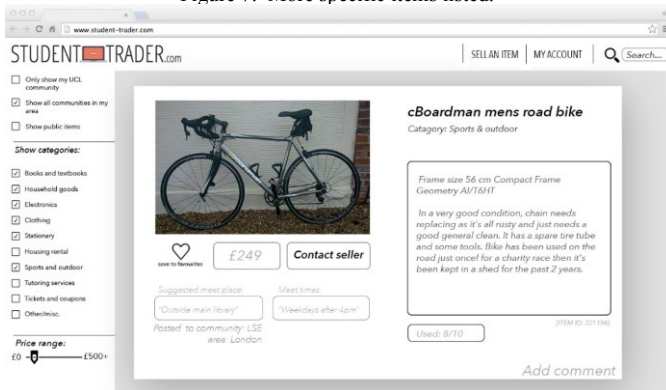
Figure 7: More specific items listed.

www.student-trader.com

STUDENT TRADER.com

SELL AN ITEM | MY ACCOUNT | Search...

Only show my UCL community

Show all communities in my area

Show public items

Show categories:

Books and textbooks

Household goods

Electronics

Clothing

Stationary

Housing rental

Sports and outdoor

Tutoring services

Tickets and coupons

Other/misc.

Price range:

£0 £500+

cBoardman mens road bike

Category: Sports & outdoor

Frame size 56 cm Compact Frame Geometry Al/T6HT

In a very good condition, chain needs replacing as it's all rusty and just needs a good general clean. It has a spare tire tube and some tools. Bike has been used on the road just oncef for a charity race then it's been kept in a shed for the past 2 years.

save to favourites

£249

Contact seller

Suggested meet place:

"Outside main library"

Meet times:

"Weekdays after 4pm"

Posted to community: LSE area: London

[ITEM ID: 221194]

Used: 8/10

Add comment